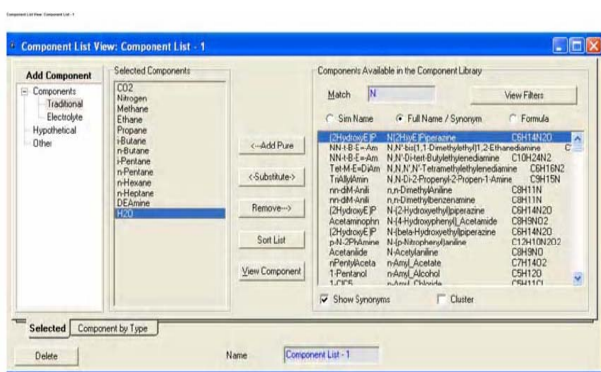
Component List View: Component List - 1

Component List View: Component List - 1

Add Component
Components
Traditional
Electrolyte
Hypothetical
Other

Selected Components
CO2
Nitrogen
Methane
Ethane
Propane
i-Butane
n-Butane
i-Pentane
n-Pentane
n-Hexane
n-Heptane
DEAmine
H2O

<--Add Pure
<Substitute->
Remove-->
Sort List
View Component

Components Available in the Component Library
Match N
View Filters
Sim Name
Full Name / Synonym
Formula

| | | |
|---|---|---|
| (2HydroxyE)P | N(2HyxE)Piperazine | C6H14N2O |
| NN-t-B-E=Am | N,N'-bis(1,1-Dimethylethyl)1,2-Ethanediamine | C |
| NN-t-B-E=Am | N,N'-Di-tert-Butylethylenediamine | C10H24N2 |
| Tet-M-E=DiAm | N,N,N',N'-Tetramethylethylenediamine | C6H16N2 |
| TriAllylAmin | N,N-Di-2-Propenyl-2-Propen-1-Amine | C9H15N |
| nn-diM-Anili | n,n-DimethylAniline | C8H11N |
| nn-diM-Anili | n,n-Dimethylbenzenamine | C8H11N |
| (2HydroxyE)P | N-(2-Hydroxyethyl)piperazine | C6H14N2O |
| Acetaminophn | N-(4-Hydroxyphenyl)_Acetamide | C8H9NO2 |
| (2HydroxyE)P | N-(beta-Hydroxyethyl)piperazine | C6H14N2O |
| p-N-2PhAmine | N-(p-Nitrophenyl)aniline | C12H10N2O2 |
| Acetanilide | N-Acetylaniline | C8H9NO |
| nPentylAceta | n-Amyl_Acetate | C7H14O2 |
| 1-Pentanol | n-Amyl_Alcohol | C5H12O |
| 1-ClC5 | n-Amyl_Chloride | C5H11Cl |

Show Synonyms
Cluster

Selected
Component by Type

Delete
Name
Component List - 1